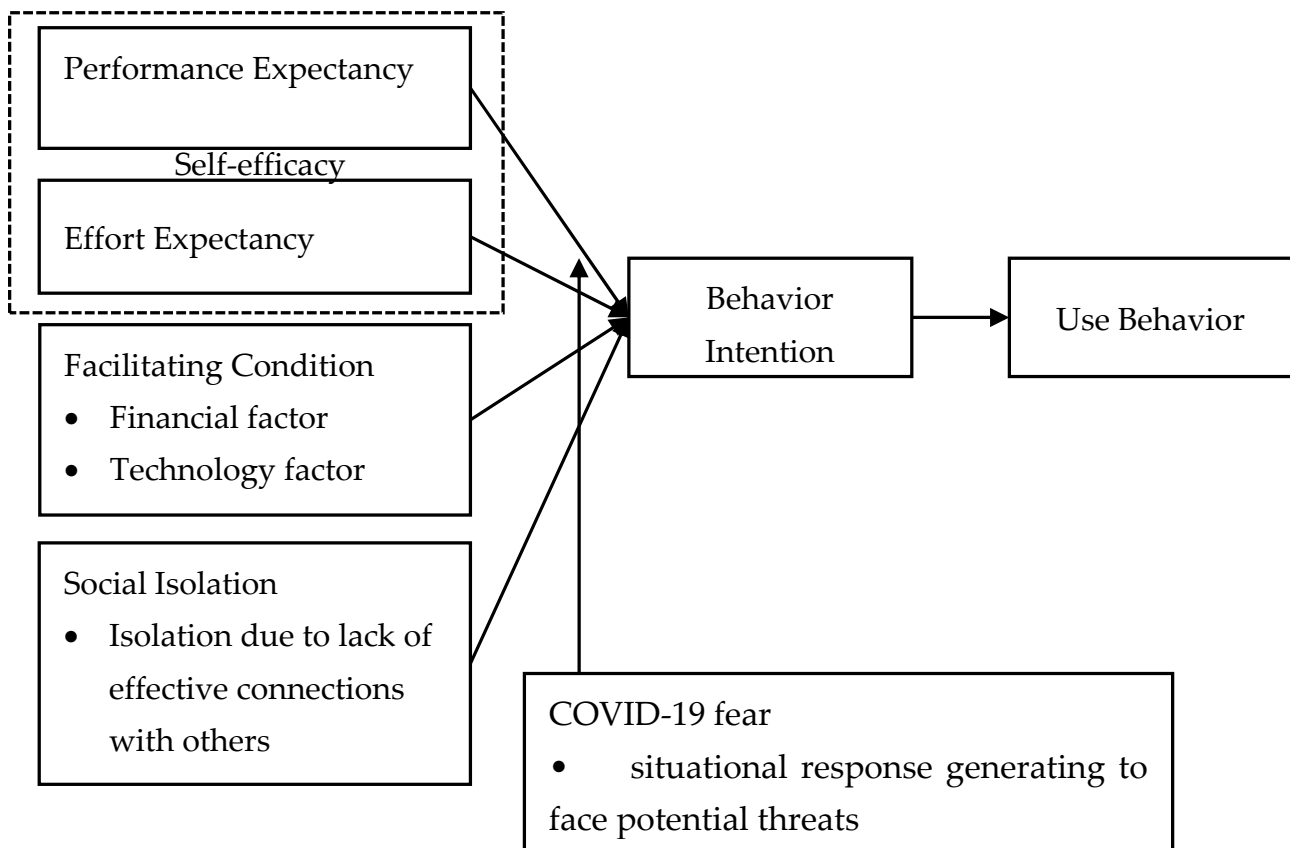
Performance Expectancy

Self-efficacy

Effort Expectancy

Behavior Intention

Use Behavior

Facilitating Condition
• Financial factor
• Technology factor

Social Isolation
• Isolation due to lack of effective connections with others

COVID-19 fear
• situational response generating to face potential threats